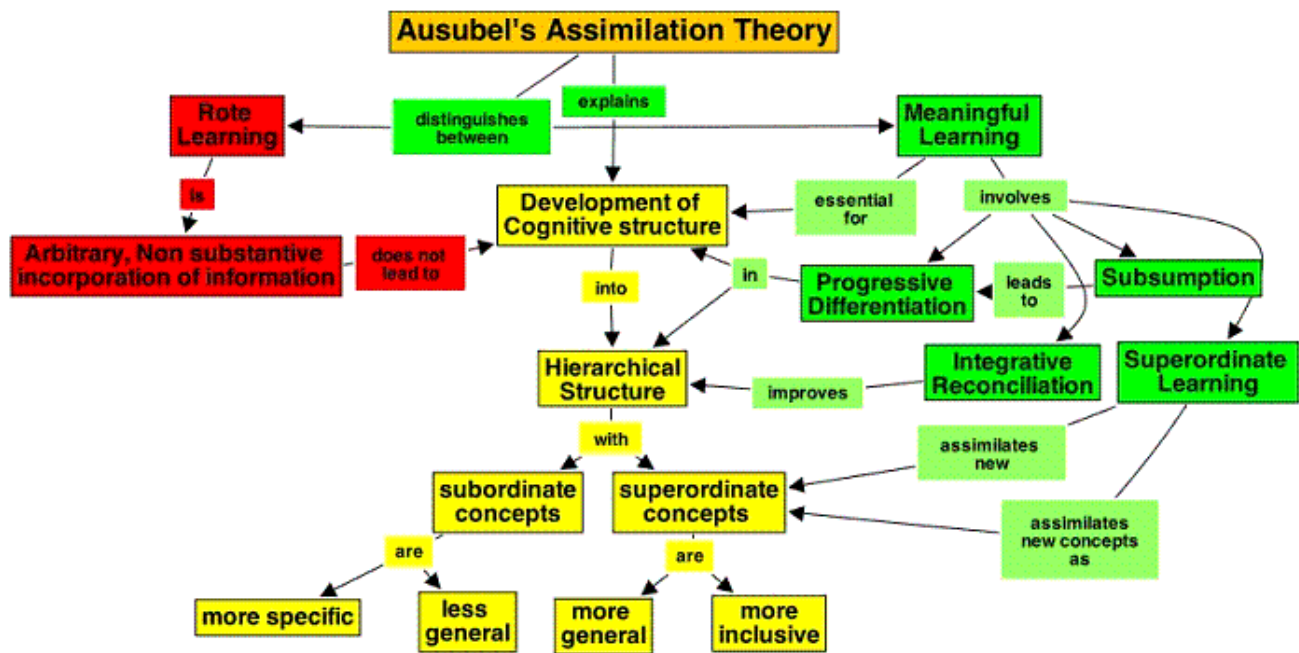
Ausubel's Assimilation Theory

explains

distinguishes between

Rote Learning

Meaningful Learning

is

Development of Cognitive structure

essential for

involves

Arbitrary, Non substantive incorporation of information

does not lead to

into

in

Progressive Differentiation

leads to

Subsumption

Hierarchical Structure

improves

Integrative Reconciliation

Superordinate Learning

with

assimilates new

subordinate concepts

superordinate concepts

assimilates new concepts as

are

are

more specific

less general

more general

more inclusive